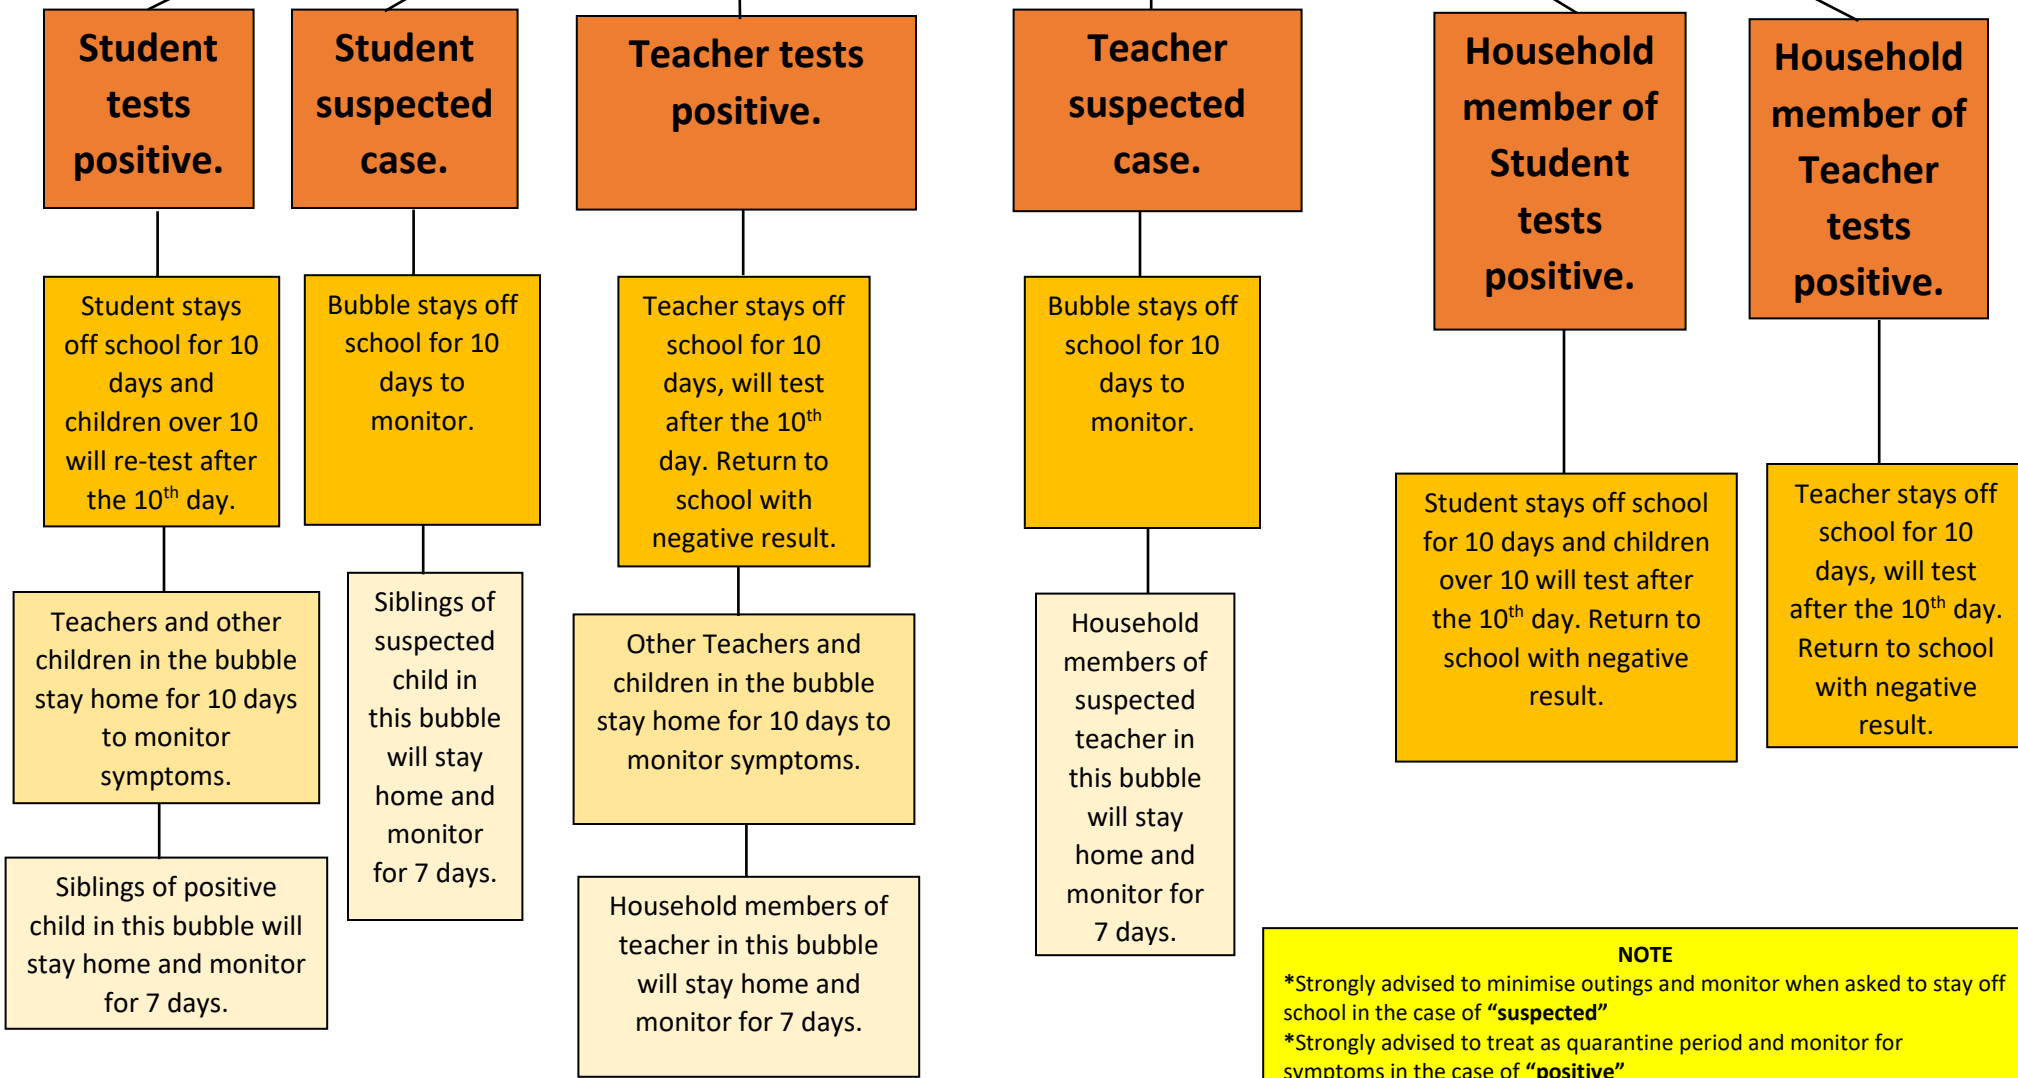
Student tests positive.

Student stays off school for 10 days and children over 10 will re-test after the 10$^{th}$ day.

Teachers and other children in the bubble stay home for 10 days to monitor symptoms.

Siblings of positive child in this bubble will stay home and monitor for 7 days.

Student suspected case.

Bubble stays off school for 10 days to monitor.

Siblings of suspected child in this bubble will stay home and monitor for 7 days.

Teacher tests positive.

Teacher stays off school for 10 days, will test after the 10$^{th}$ day. Return to school with negative result.

Other Teachers and children in the bubble stay home for 10 days to monitor symptoms.

Household members of teacher in this bubble will stay home and monitor for 7 days.

Teacher suspected case.

Bubble stays off school for 10 days to monitor.

Household members of suspected teacher in this bubble will stay home and monitor for 7 days.

Household member of Student tests positive.

Student stays off school for 10 days and children over 10 will test after the 10$^{th}$ day. Return to school with negative result.

Household member of Teacher tests positive.

Teacher stays off school for 10 days, will test after the 10$^{th}$ day. Return to school with negative result.

NOTE
*Strongly advised to minimise outings and monitor when asked to stay off school in the case of **“suspected”**
*Strongly advised to treat as quarantine period and monitor for symptoms in the case of **“positive”**